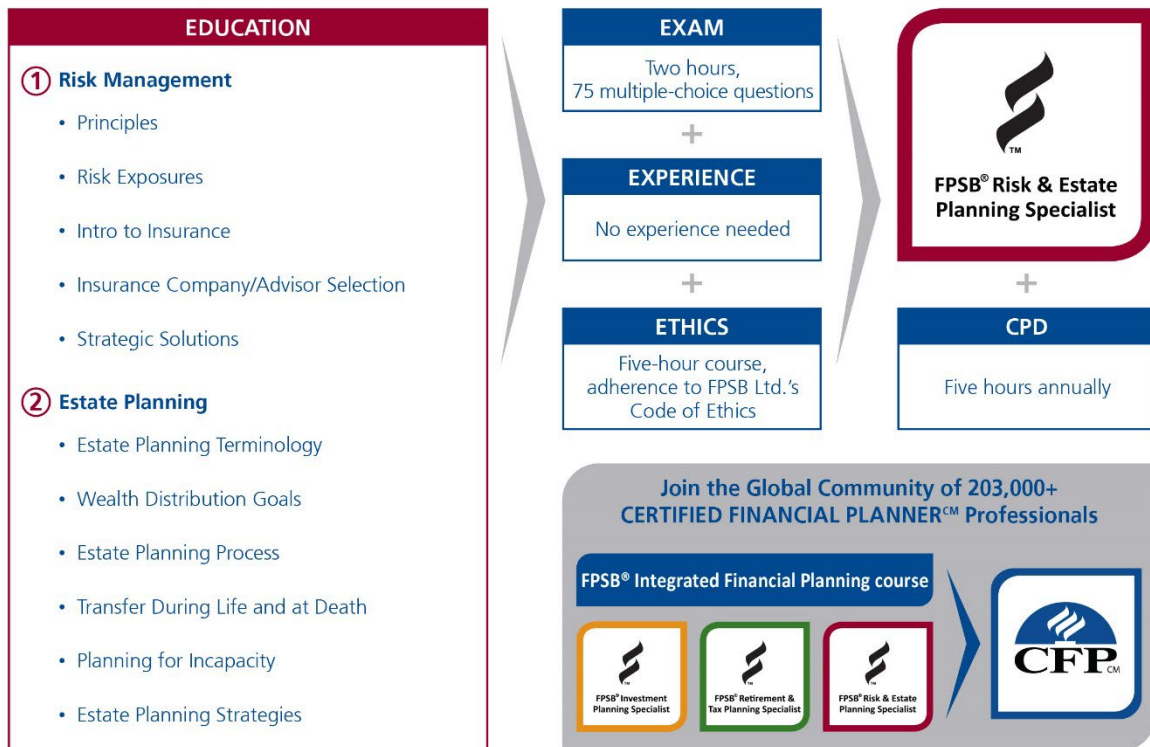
EDUCATION

① Risk Management

• Principles
• Risk Exposures
• Intro to Insurance
• Insurance Company/Advisor Selection
• Strategic Solutions

② Estate Planning

• Estate Planning Terminology
• Wealth Distribution Goals
• Estate Planning Process
• Transfer During Life and at Death
• Planning for Incapacity
• Estate Planning Strategies

EXAM
Two hours, 75 multiple-choice questions

+

EXPERIENCE
No experience needed

+

ETHICS
Five-hour course, adherence to FPSB Ltd.'s Code of Ethics

TM
FPSB® Risk & Estate Planning Specialist

+

CPD
Five hours annually

Join the Global Community of 203,000+ CERTIFIED FINANCIAL PLANNER℠ Professionals

FPSB® Integrated Financial Planning course

TM
FPSB® Investment Planning Specialist

TM
FPSB® Retirement & Tax Planning Specialist

TM
FPSB® Risk & Estate Planning Specialist

CFP CM